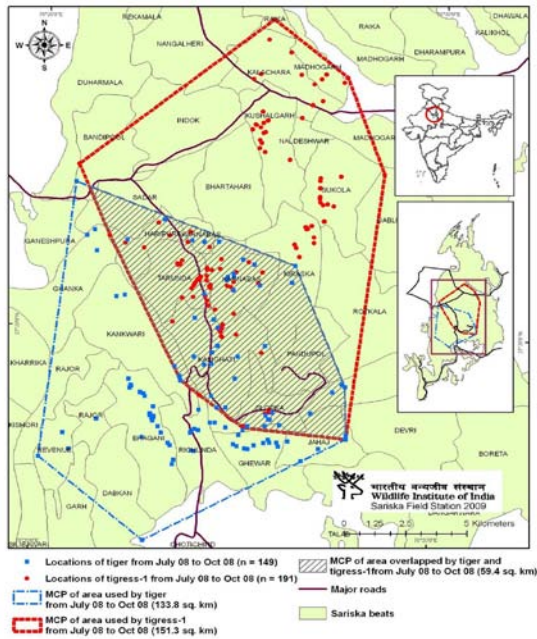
REKAMALA
NANGALHERI
RAIKA
DHAVALA
MADHOGARH
DHARAMPURA
KALIKHOL
DUHARMALA
KALACHARA
MADHOGARH
INDOK
KUSHALGARH
BANDIPUL
NALDESHWAR
BHARTAHARI
SUKOLA
SADAR
GANESHPURA
HARIPURA
KIRASKA
GHANKA
TARUNDA
KANKWARI
KANKHARI
PANDUPOL
KHARRSKA
RAJOR
RAJOLI
KISHORI
BERANI
BINGANI
RIGHUNDA
GHEWAR
JANAJ
DEVRI
GARH
DABKAN
GHOTICHIND
TALAB

W
E
N
S

भारतीय वन्यजीव संस्थान
Wildlife Institute of India
Sariska Field Station 2009

0 1.25 2.5 5 Kilometers

Locations of tiger from July 08 to Oct 08 (n = 149)
Locations of tigress-1 from July 08 to Oct 08 (n = 191)
MCP of area used by tiger from July 08 to Oct 08 (133.8 sq. km)
MCP of area used by tigress-1 from July 08 to Oct 08 (151.3 sq. km)
MCP of area overlapped by tiger and tigress-1from July 08 to Oct 08 (59.4 sq. km)
Major roads
Sariska beats